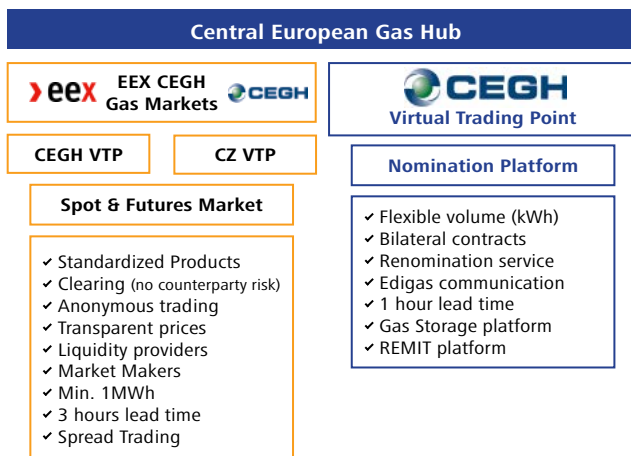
Central European Gas Hub

eex EEX CEGH Gas Markets CEGH

CEGH Virtual Trading Point

CEGH VTP

CZ VTP

Nomination Platform

Spot & Futures Market

✔ Flexible volume (kWh)
✔ Bilateral contracts
✔ Renomination service
✔ Edigas communication
✔ 1 hour lead time
✔ Gas Storage platform
✔ REMIT platform

✔ Standardized Products
✔ Clearing (no counterparty risk)
✔ Anonymous trading
✔ Transparent prices
✔ Liquidity providers
✔ Market Makers
✔ Min. 1MWh
✔ 3 hours lead time
✔ Spread Trading